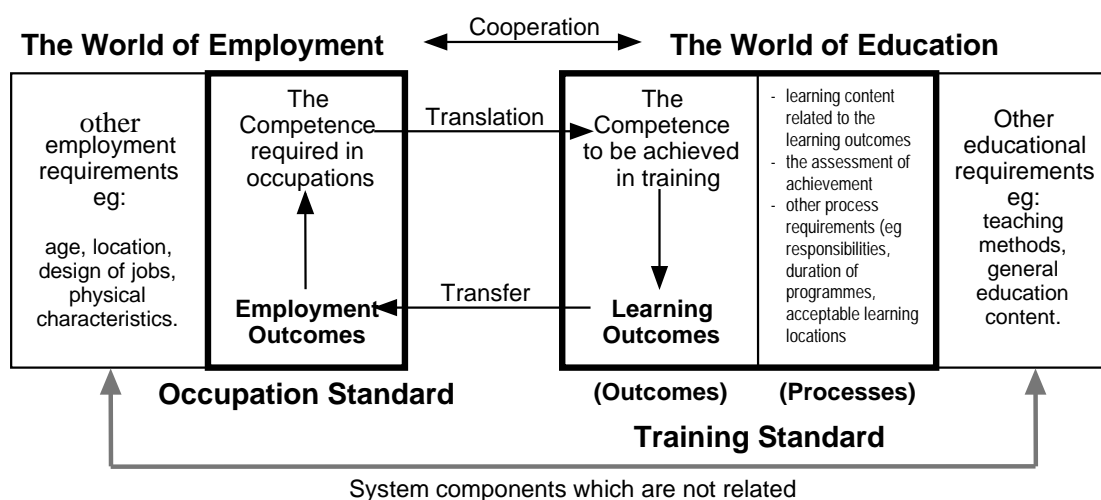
The World of Employment

Cooperation

The World of Education

other employment requirements eg:

age, location, design of jobs, physical characteristics.

The Competence required in occupations

Translation

The Competence to be achieved in training

- learning content related to the learning outcomes
- the assessment of achievement
- other process requirements (eg responsibilities, duration of programmes, acceptable learning locations

Other educational requirements eg:

teaching methods, general education content.

Employment Outcomes

Transfer

Learning Outcomes

Occupation Standard

(Outcomes)

(Processes)

Training Standard

System components which are not related